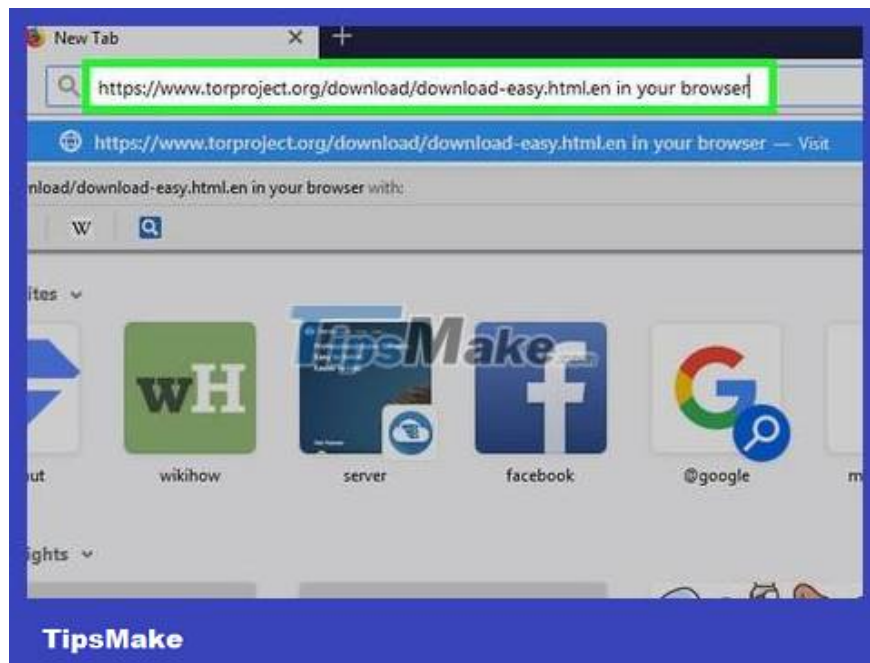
New Tab

https://www.torproject.org/download/download-easy.html.en in your browser

https://www.torproject.org/download/download-easy.html.en in your browser — Visit

nload/download-easy.html.en in your browser with:

W

ites

TipsMake

wH

ut

wikihow

server

facebook

@google

m

ights

TipsMake